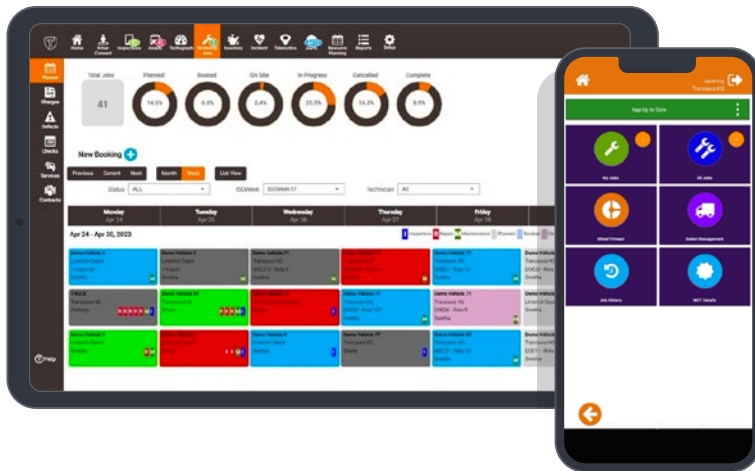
Home
Enter Contact
Inspections
Assets
Tachograph
Workshop Jobs
Inventory
Incident
Telematics
ADPC
Resource Planning
Reports
Setup

Planner
Charges
Defects
Checks
Services
Contracts
Help

Total Jobs
41
Planned
14.5%
Booked
9.8%
On Site
2.4%
In Progress
22.0%
Cancelled
14.3%
Complete
8.5%

New Booking

Previous
Current
Next
Month
Week
List View

Status ALL
ISOWeek ISOWeek 17
Technician All

Monday Apr 24
Tuesday Apr 25
Wednesday Apr 26
Thursday Apr 27
Friday Apr 28

Apr 24 - Apr 30, 2023

Inspection
Repair
Maintenance
Planned
Booked

Demo Vehicle 1
Demo Vehicle 8
Demo Vehicle 11
Demo Vehicle 17
Demo Vehicle 11

TRUCK
Transsure HQ
Anthony
Demo Vehicle 16
Demo Vehicle 15
Demo Vehicle 11
Demo Vehicle 5
Demo Vehicle 9
Demo Vehicle 10
Demo Vehicle 14

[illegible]
Transsure HQ

App Up to Date

My Jobs
All Jobs
Wheel Fitment
Defect Management
Job History
MOT Details